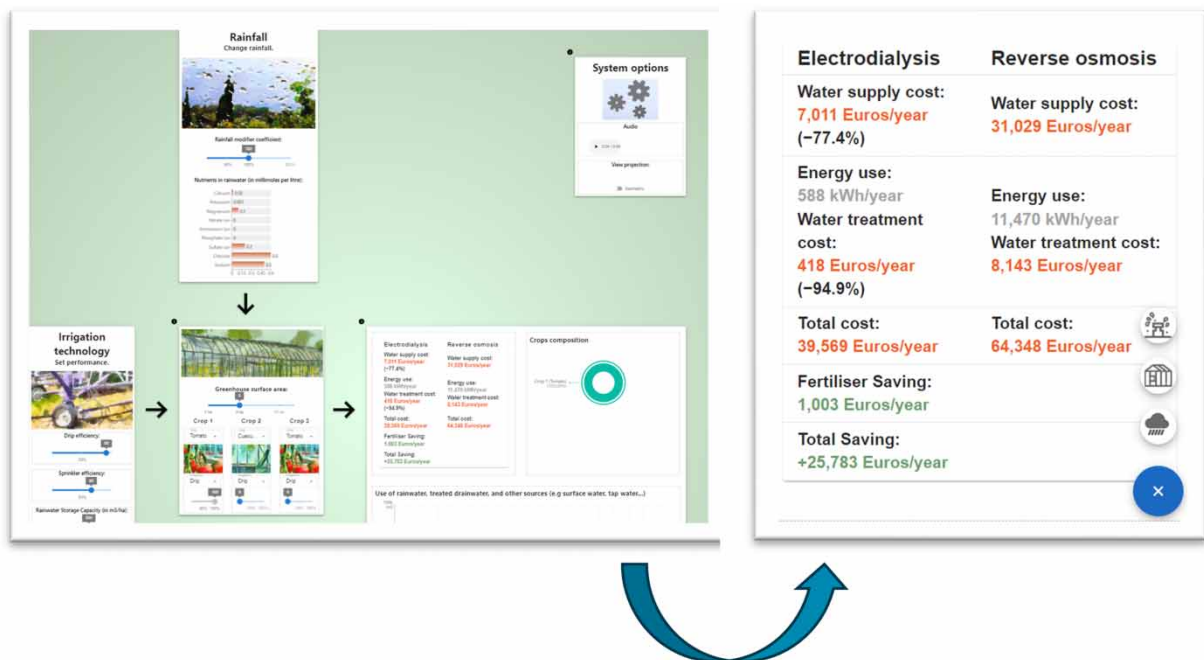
Rainfall
Change rainfall.

Rainfall modifier coefficient:

Nutrients in rainwater (in millimoles per litre):

System options

Audio

View projection

Irrigation technology
Set performance.

Drip efficiency:

Sprinkler efficiency:

Rainwater Storage Capacity (in m3/ha):

Greenhouse surface area:

Crop 1
Crop 2
Crop 3
Tomato
Cucu...
Tomato
Drip

Electrodialysis
Water supply cost:
7,011 Euros/year
(−77.4%)
Energy use:
588 kWh/year
Water treatment cost:
418 Euros/year
(−94.9%)
Total cost:
39,569 Euros/year
Fertiliser Saving:
1,003 Euros/year
Total Saving:
+25,783 Euros/year

Reverse osmosis
Water supply cost:
31,029 Euros/year
Energy use:
11,470 kWh/year
Water treatment cost:
8,143 Euros/year
Total cost:
64,348 Euros/year

Crops composition

Use of rainwater, treated drainwater, and other sources (e.g surface water, tap water...)

Electrodialysis
Water supply cost:
7,011 Euros/year
(−77.4%)
Energy use:
588 kWh/year
Water treatment cost:
418 Euros/year
(−94.9%)
Total cost:
39,569 Euros/year
Fertiliser Saving:
1,003 Euros/year
Total Saving:
+25,783 Euros/year

Reverse osmosis
Water supply cost:
31,029 Euros/year
Energy use:
11,470 kWh/year
Water treatment cost:
8,143 Euros/year
Total cost:
64,348 Euros/year

×